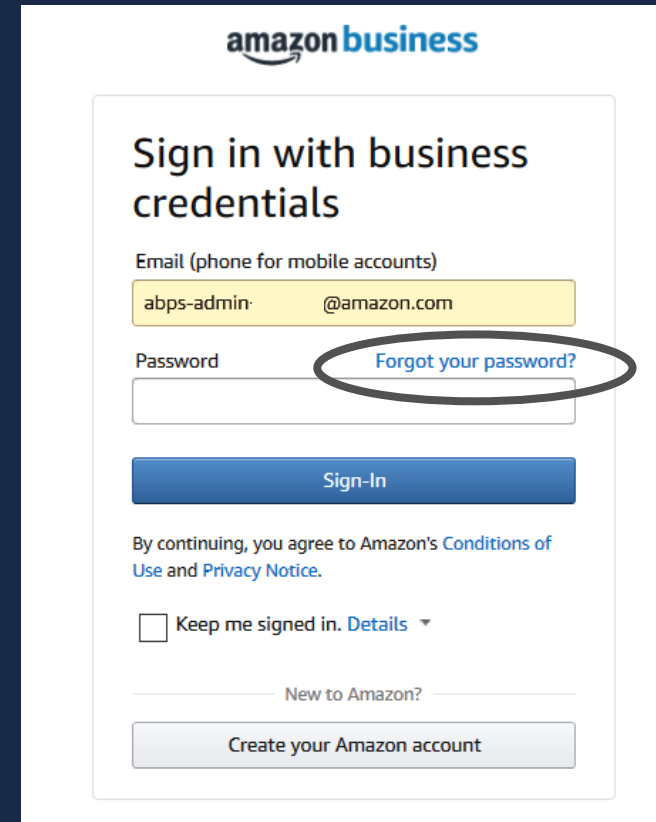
amazon business

Sign in with business credentials

Email (phone for mobile accounts)

abps-admin· @amazon.com

Password

Forgot your password?

Sign-In

By continuing, you agree to Amazon's Conditions of Use and Privacy Notice.

Keep me signed in. Details

New to Amazon?

Create your Amazon account